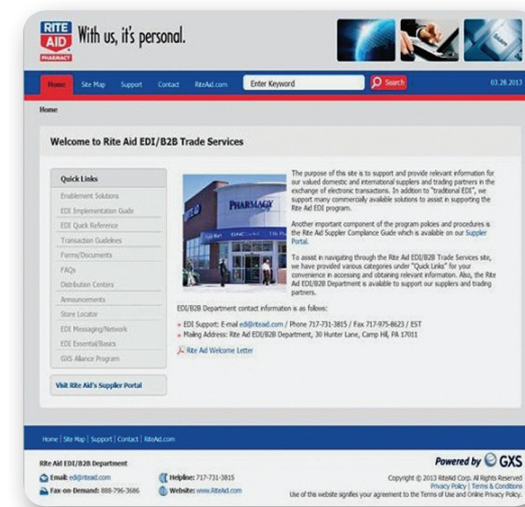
RITE AID PHARMACY With us, it's personal.

Home Site Map Support Contact RiteAid.com Enter Keyword Search 03.28.2013

Home

Welcome to Rite Aid EDI/B2B Trade Services

Quick Links
Enablement Solutions
EDI Implementation Guide
EDI Quick Reference
Transaction Guidelines
Forms/Documents
FAQs
Distribution Centers
Announcements
Store Locator
EDI Messaging/Network
EDI Essential/Basics
GXS Alliance Program

Visit Rite Aid's Supplier Portal

PHARMACY

The purpose of this site is to support and provide relevant information for our valued domestic and international suppliers and trading partners in the exchange of electronic transactions. In addition to "traditional EDI", we support many commercially available solutions to assist in supporting the Rite Aid EDI program.

Another important component of the program policies and procedures is the Rite Aid Supplier Compliance Guide which is available on our Supplier Portal.

To assist in navigating through the Rite Aid EDI/B2B Trade Services site, we have provided various categories under "Quick Links" for your convenience in accessing and obtaining relevant information. Also, the Rite Aid EDI/B2B Department is available to support our suppliers and trading partners.

EDI/B2B Department contact information is as follows:

• EDI Support: E-mail edi@riteaid.com / Phone 717-731-3815 / Fax 717-975-8623 / EST
• Mailing Address: Rite Aid EDI/B2B Department, 30 Hunter Lane, Camp Hill, PA 17011

Rite Aid Welcome Letter

Home | Site Map | Support | Contact | RiteAid.com

Rite Aid EDI/B2B Department
Email: edi@riteaid.com
Fax-on-Demand: 888-796-3686
Helpline: 717-731-3815
Website: www.RiteAid.com

Powered by GXS

Copyright © 2013 RiteAid Corp. All Rights Reserved
Privacy Policy | Terms & Conditions
Use of this website signifies your agreement to the Terms of Use and Online Privacy Policy.